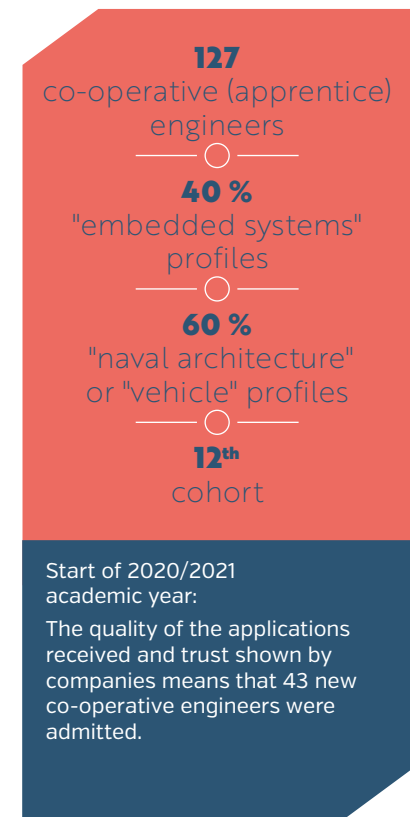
127
co-operative (apprentice) engineers

40 %
"embedded systems" profiles

60 %
"naval architecture" or "vehicle" profiles

12$^{th}$
cohort

Start of 2020/2021 academic year:

The quality of the applications received and trust shown by companies means that 43 new co-operative engineers were admitted.